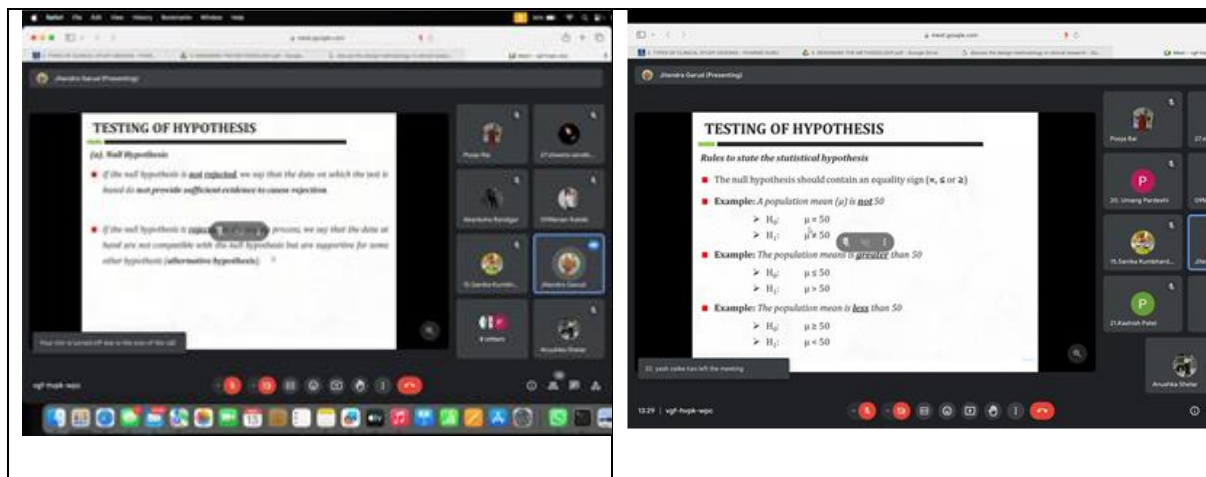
Safari File Edit View History Bookmarks Window Help

meet.google.com

Jitendra Garud (Presenting)

TESTING OF HYPOTHESIS

(a). Null Hypothesis

■ If the null hypothesis is not rejected, we say that the data on which the test is based do not provide sufficient evidence to cause rejection.

■ If the null hypothesis is rejected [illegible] process, we say that the data at hand are not compatible with the null hypothesis but are supportive for some other hypothesis (alternative hypothesis).

Pooja Rai

27.shweta sande

Akanksha Randgar

OMkar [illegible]

15.Sarika Kumbh...

Jitendra Garud

8 others

Anushka Shelar

Your mic is turned off due to the size of this call

vgf-hupk-wpc

meet.google.com

Jitendra Garud (Presenting)

TESTING OF HYPOTHESIS

Rules to state the statistical hypothesis

■ The null hypothesis should contain an equality sign (=, ≤ or ≥)

■ Example: A population mean (μ) is not 50

➢ $H_0$: μ = 50

➢ $H_1$: μ ≠ 50

■ Example: The population mean is greater than 50

➢ $H_0$: μ ≤ 50

➢ $H_1$: μ > 50

■ Example: The population mean is less than 50

➢ $H_0$: μ ≥ 50

➢ $H_1$: μ < 50

Pooja Rai

27.s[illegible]

P

20. Umang Pardeshi

OM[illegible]

15.Sarika Kumbhard...

Jit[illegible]

P

21.Aashish Patel

Anushka Shelar

22. yash zalke has left the meeting

13:29 | vgf-hupk-wpc